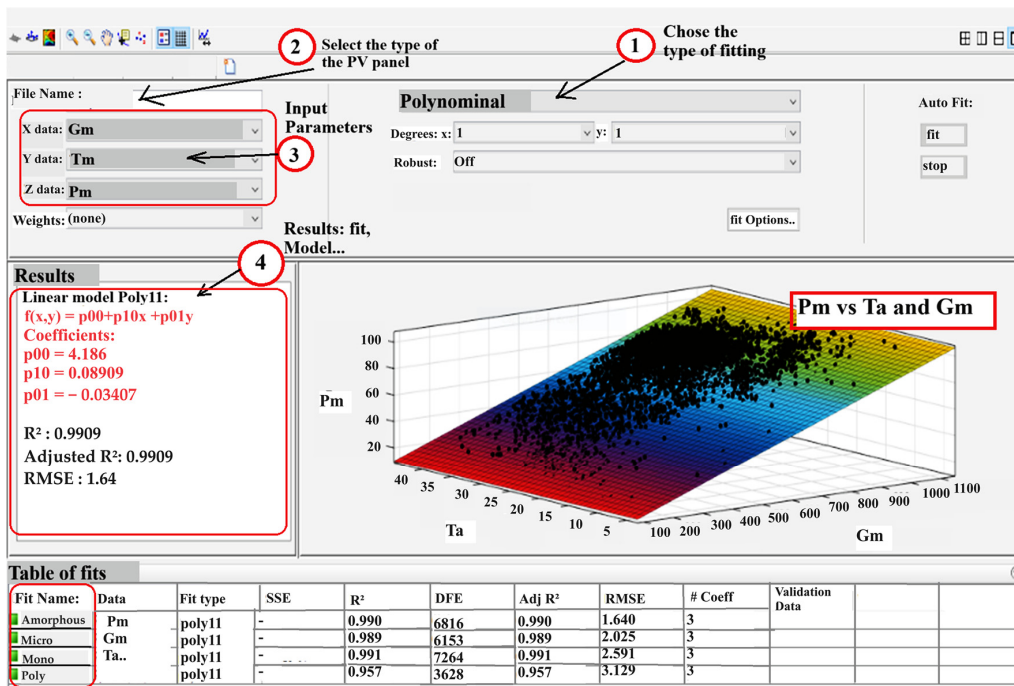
2 Select the type of the PV panel

1 Chose the type of fitting

File Name :

X data: Gm

Y data: Tm

Z data: Pm

Weights: (none)

Input Parameters

3

Polynominal

Degrees: x: 1 y: 1

Robust: Off

Auto Fit:

fit

stop

fit Options..

Results: fit, Model...

4

Results

Linear model Poly11:
$f(x,y) = p00+p10x +p01y$
Coefficients:
p00 = 4.186
p10 = 0.08909
p01 = − 0.03407

R² : 0.9909
Adjusted R²: 0.9909
RMSE : 1.64

Pm vs Ta and Gm

Pm

100
80
60
40
20

40 35 30 25 20 15 10 5

Ta

100 200 300 400 500 600 700 800 900 1000 1100

Gm

Table of fits

| Fit Name: | Data | Fit type | SSE | R² | DFE | Adj R² | RMSE | # Coeff | Validation Data |
|---|---|---|---|---|---|---|---|---|---|
| Amorphous | Pm | poly11 | - | 0.990 | 6816 | 0.990 | 1.640 | 3 | |
| Micro | Gm | poly11 | - | 0.989 | 6153 | 0.989 | 2.025 | 3 | |
| Mono | Ta.. | poly11 | - | 0.991 | 7264 | 0.991 | 2.591 | 3 | |
| Poly | | poly11 | - | 0.957 | 3628 | 0.957 | 3.129 | 3 | |